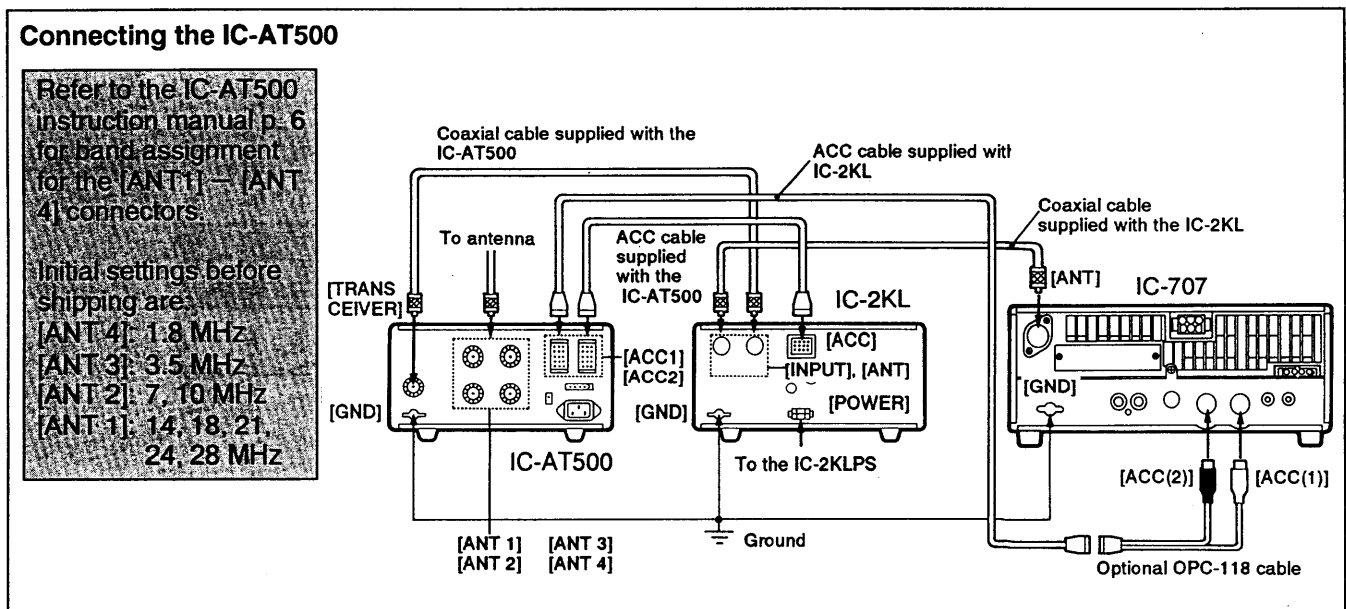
Connecting the IC-AT500

Refer to the IC-AT500 instruction manual p. 6 for band assignment for the [ANT1] — [ANT 4] connectors.

Initial settings before shipping are:
[ANT 4]: 1.8 MHz
[ANT 3]: 3.5 MHz
[ANT 2]: 7, 10 MHz
[ANT 1]: 14, 18, 21, 24, 28 MHz

Coaxial cable supplied with the IC-AT500

ACC cable supplied with IC-2KL

Coaxial cable supplied with the IC-2KL

To antenna

ACC cable supplied with the IC-AT500

[TRANS CEIVER]

IC-2KL

[ANT]

IC-707

[ACC]

[ACC1]
[ACC2]

[INPUT], [ANT]

[GND]

[GND]

[POWER]

[GND]

IC-AT500

To the IC-2KLPS

[ACC(2)]

[ACC(1)]

[ANT 1]
[ANT 2]

[ANT 3]
[ANT 4]

Ground

Optional OPC-118 cable